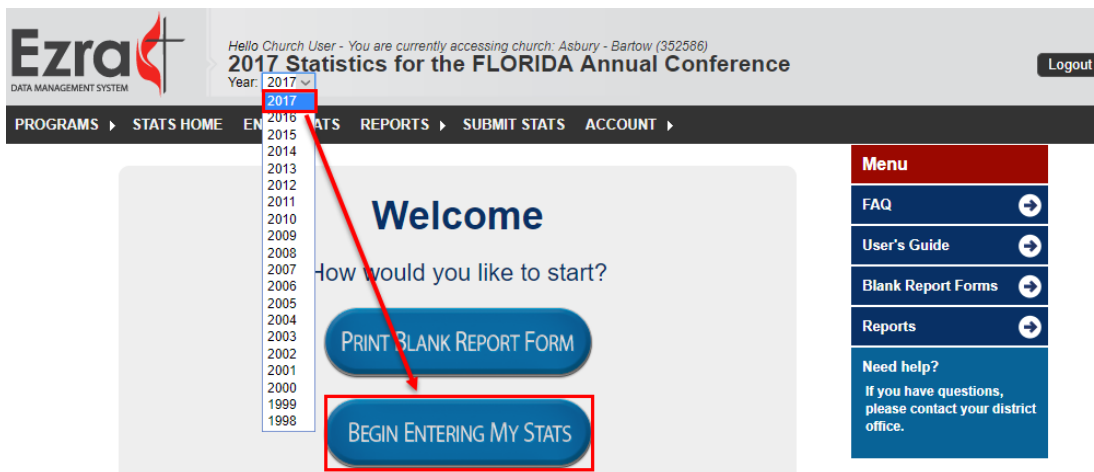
Ezra
DATA MANAGEMENT SYSTEM

Hello Church User - You are currently accessing church: Asbury - Bartow (352586)
2017 Statistics for the FLORIDA Annual Conference
Year: 2017

Logout

PROGRAMS ▸ STATS HOME EN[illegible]ATS REPORTS ▸ SUBMIT STATS ACCOUNT ▸

2017
2016
2015
2014
2013
2012
2011
2010
2009
2008
2007
2006
2005
2004
2003
2002
2001
2000
1999
1998

Welcome

How would you like to start?

PRINT BLANK REPORT FORM

BEGIN ENTERING MY STATS

Menu

FAQ

User's Guide

Blank Report Forms

Reports

Need help?
If you have questions, please contact your district office.